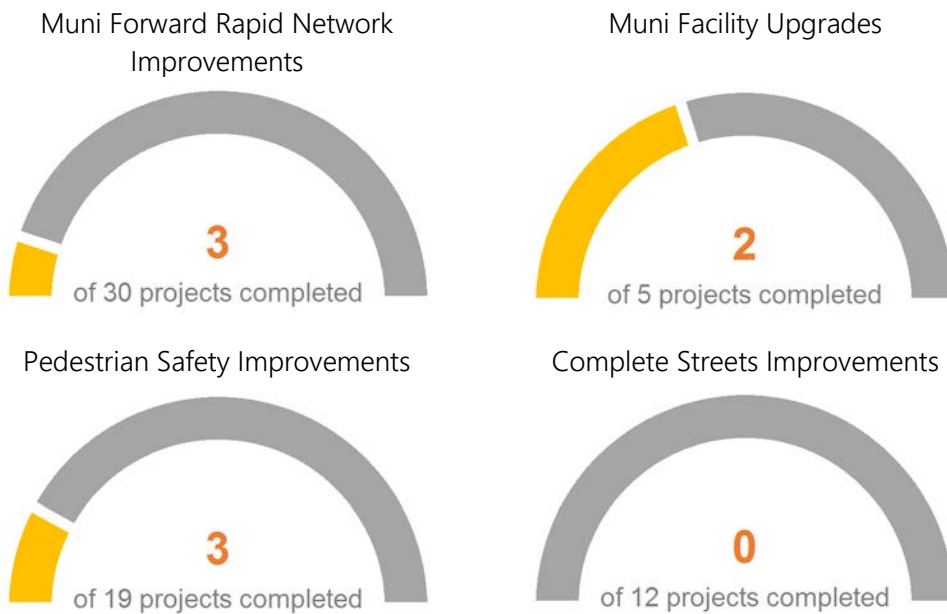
Muni Forward Rapid Network Improvements

3

of 30 projects completed

Muni Facility Upgrades

2

of 5 projects completed

Pedestrian Safety Improvements

3

of 19 projects completed

Complete Streets Improvements

0

of 12 projects completed